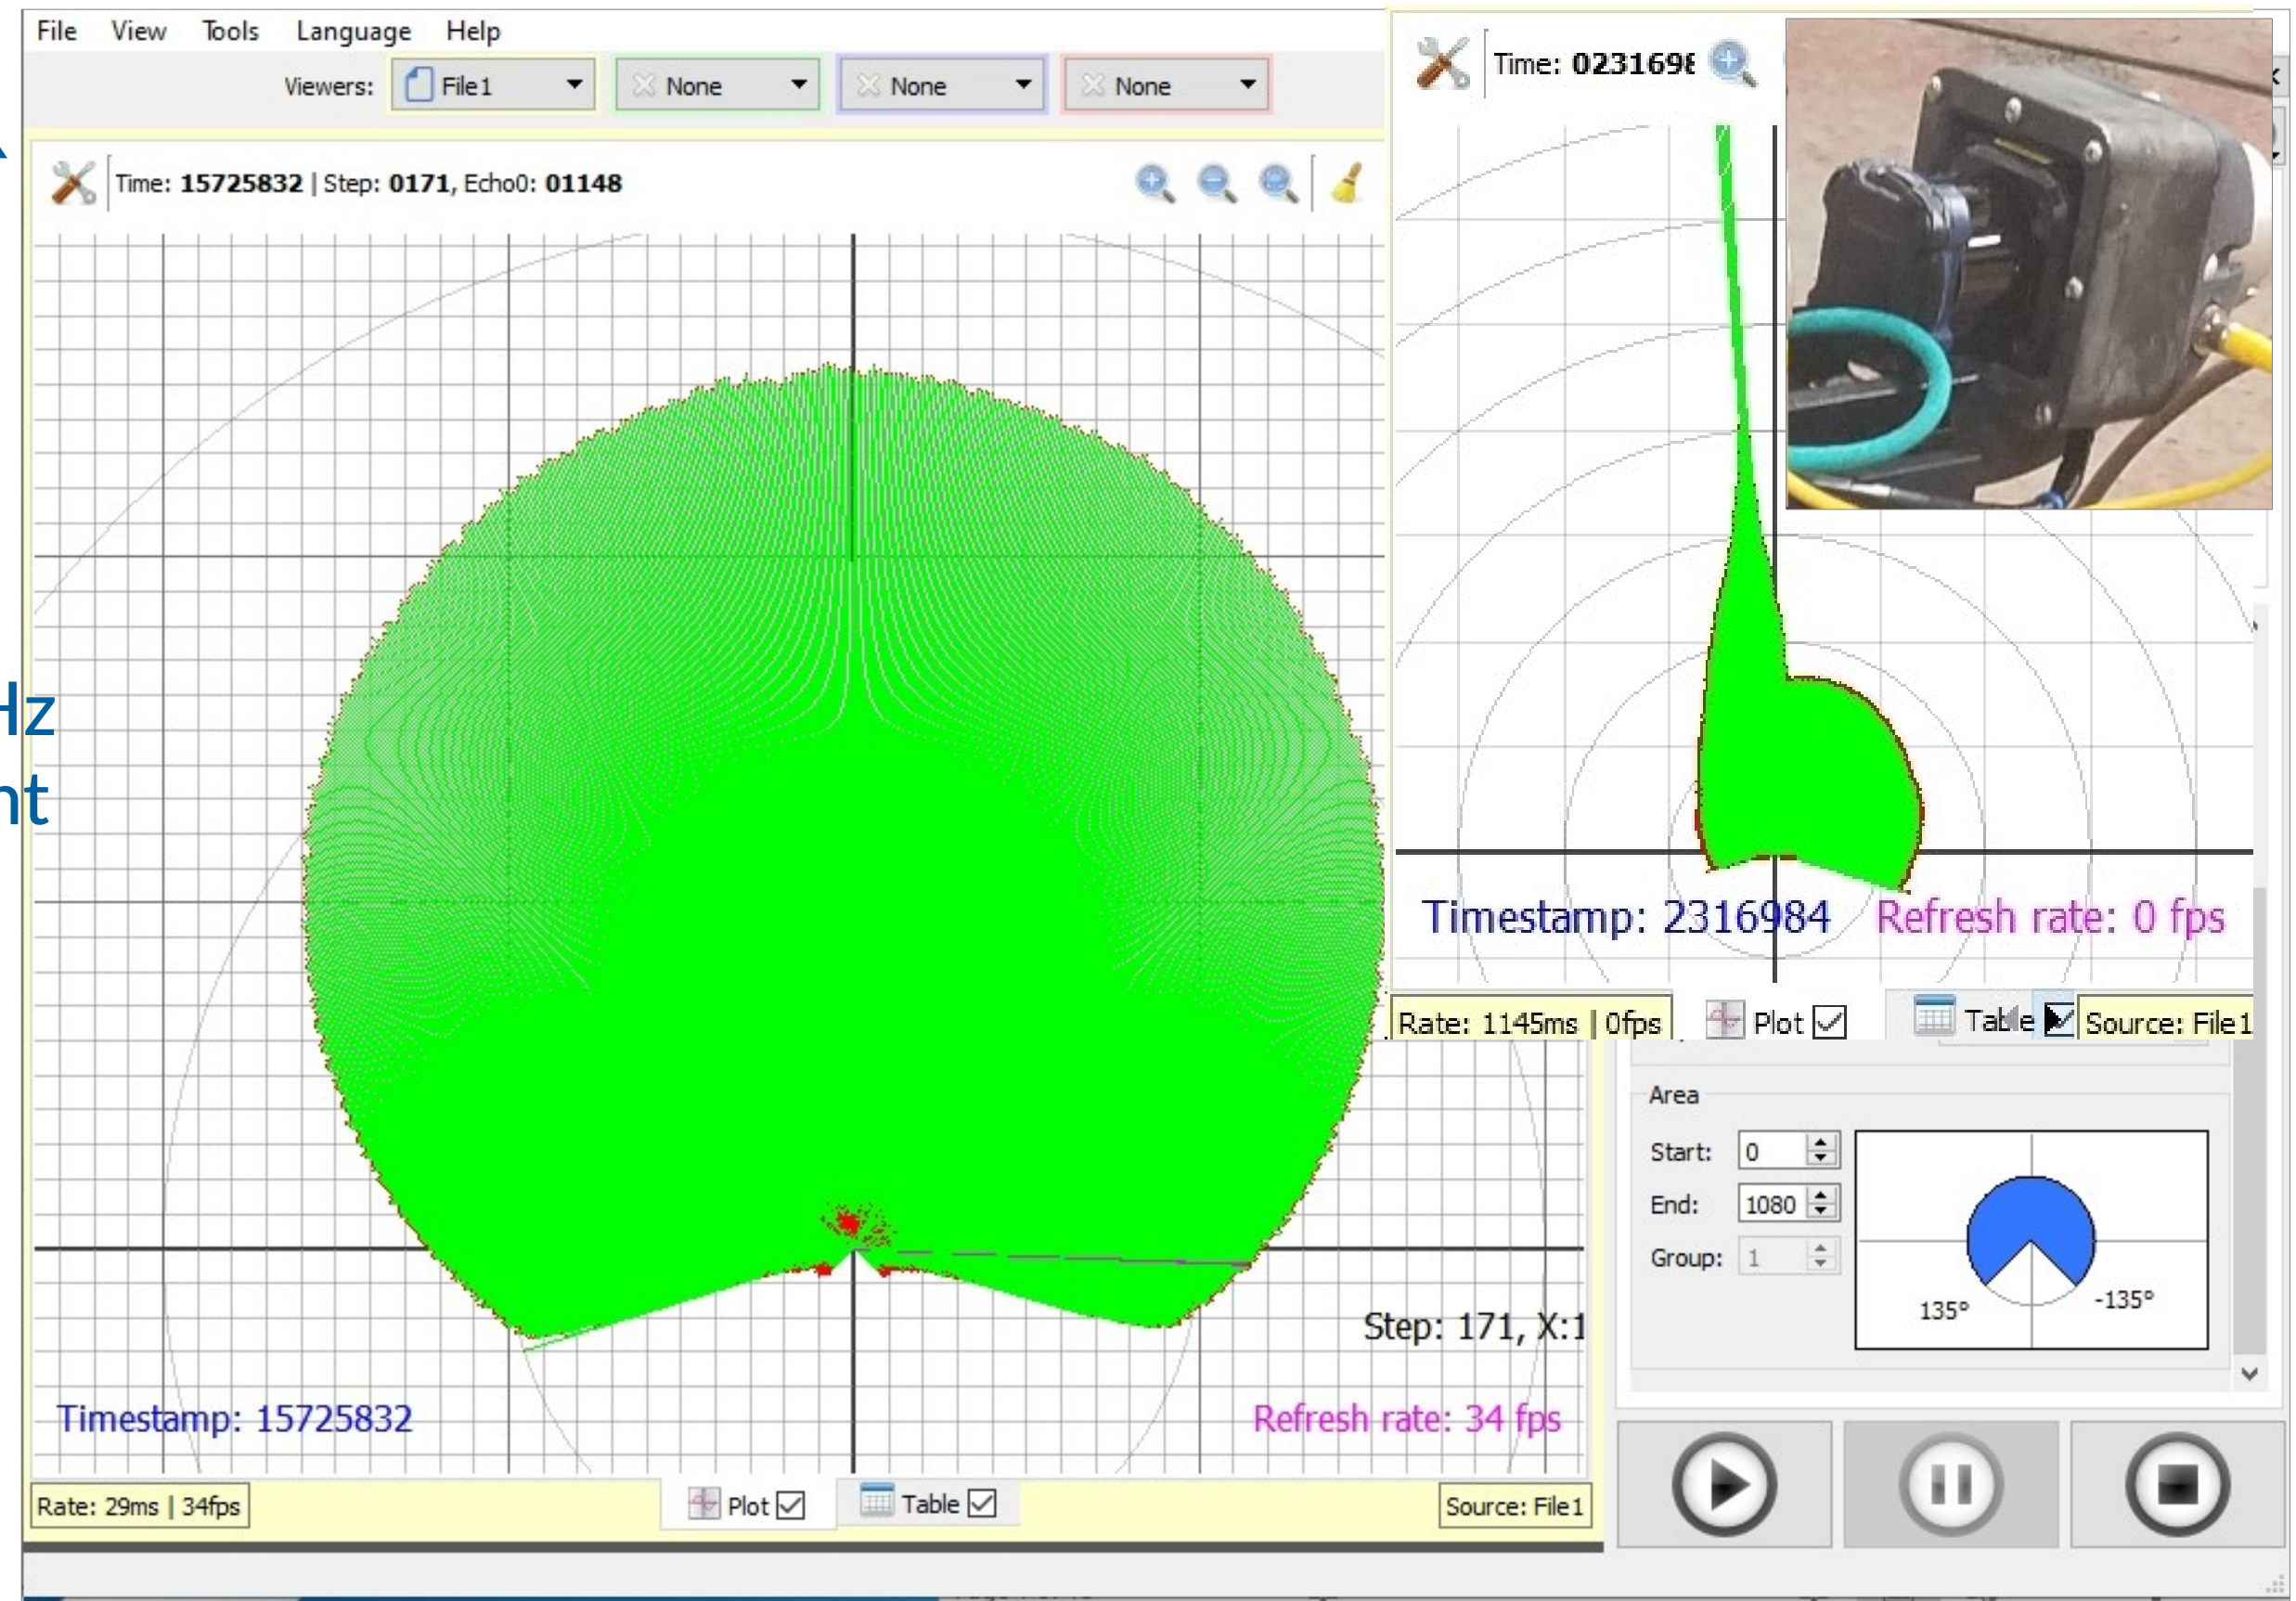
File View Tools Language Help

Viewers: File1 None None None

Time: 15725832 | Step: 0171, Echo0: 01148

Hz
nt

Step: 171, X:1

Timestamp: 15725832

Refresh rate: 34 fps

Rate: 29ms | 34fps

Plot

Table

Source: File1

Time: 0231698

Timestamp: 2316984

Refresh rate: 0 fps

Rate: 1145ms | 0fps

Plot

Table

Source: File1

Area

Start: 0

End: 1080

Group: 1

135°

-135°